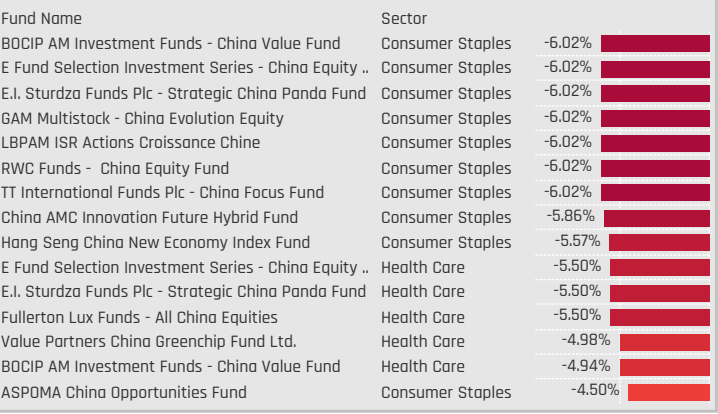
| Fund Name | Sector | |
|---|---|---|
| BOCIP AM Investment Funds - China Value Fund | Consumer Staples | -6.02% |
| E Fund Selection Investment Series - China Equity .. | Consumer Staples | -6.02% |
| E.I. Sturdza Funds Plc - Strategic China Panda Fund | Consumer Staples | -6.02% |
| GAM Multistock - China Evolution Equity | Consumer Staples | -6.02% |
| LBPAM ISR Actions Croissance Chine | Consumer Staples | -6.02% |
| RWC Funds - China Equity Fund | Consumer Staples | -6.02% |
| TT International Funds Plc - China Focus Fund | Consumer Staples | -6.02% |
| China AMC Innovation Future Hybrid Fund | Consumer Staples | -5.86% |
| Hang Seng China New Economy Index Fund | Consumer Staples | -5.57% |
| E Fund Selection Investment Series - China Equity .. | Health Care | -5.50% |
| E.I. Sturdza Funds Plc - Strategic China Panda Fund | Health Care | -5.50% |
| Fullerton Lux Funds - All China Equities | Health Care | -5.50% |
| Value Partners China Greenchip Fund Ltd. | Health Care | -4.98% |
| BOCIP AM Investment Funds - China Value Fund | Health Care | -4.94% |
| ASPOMA China Opportunities Fund | Consumer Staples | -4.50% |